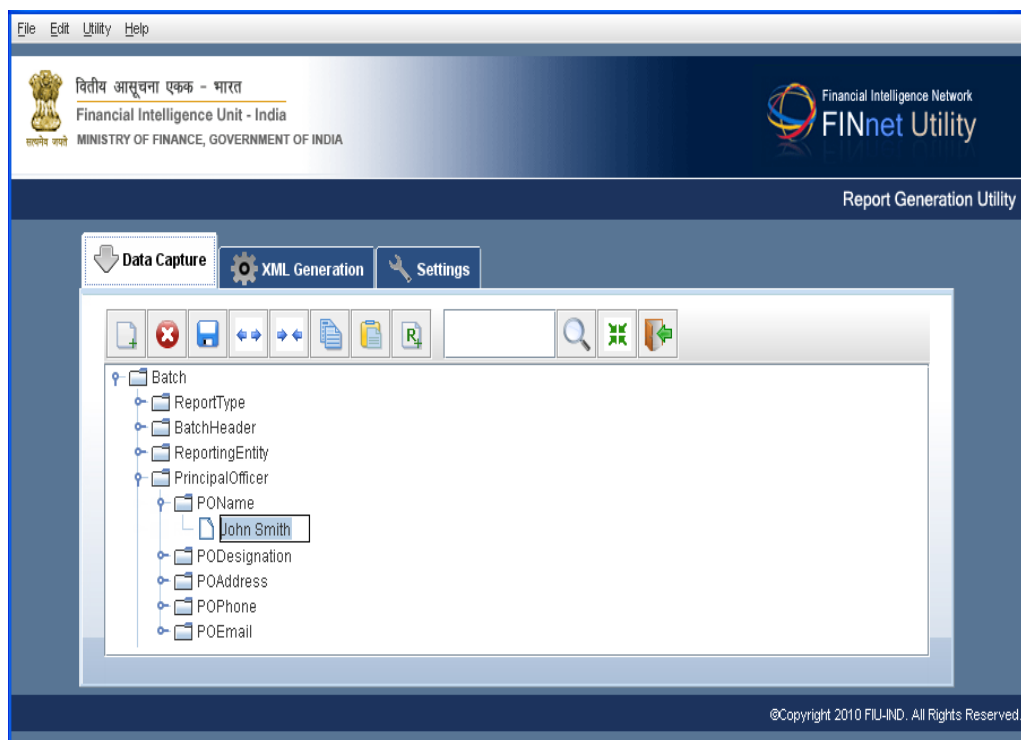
File Edit Utility Help

वित्तीय आसूचना एकक - भारत
Financial Intelligence Unit - India
सत्यमेव जयते MINISTRY OF FINANCE, GOVERNMENT OF INDIA

Financial Intelligence Network
FINnet Utility

Report Generation Utility

Data Capture
XML Generation
Settings

Batch
ReportType
BatchHeader
ReportingEntity
PrincipalOfficer
POName
John Smith
PODesignation
POAddress
POPhone
POEmail

©Copyright 2010 FIU-IND. All Rights Reserved.